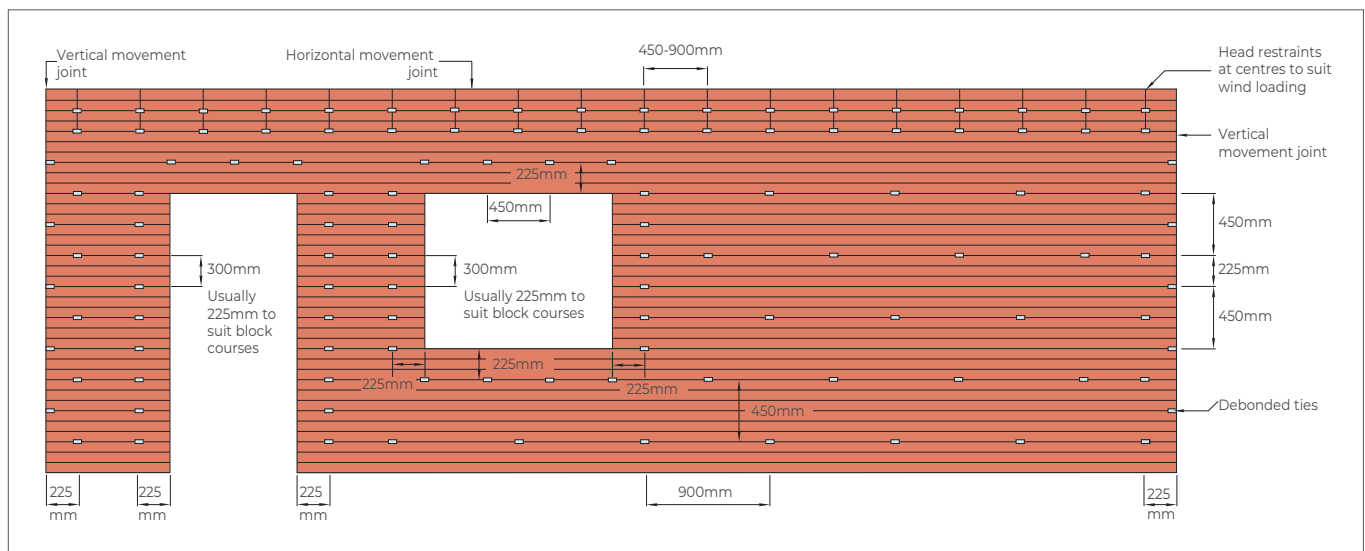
Vertical movement joint

Horizontal movement joint

450-900mm

Head restraints at centres to suit wind loading

Vertical movement joint

225mm

450mm

450mm

300mm

Usually 225mm to suit block courses

300mm

Usually 225mm to suit block courses

225mm

450mm

225mm

225mm

225mm

450mm

Debonded ties

225 mm

225 mm

225 mm

900mm

225 mm